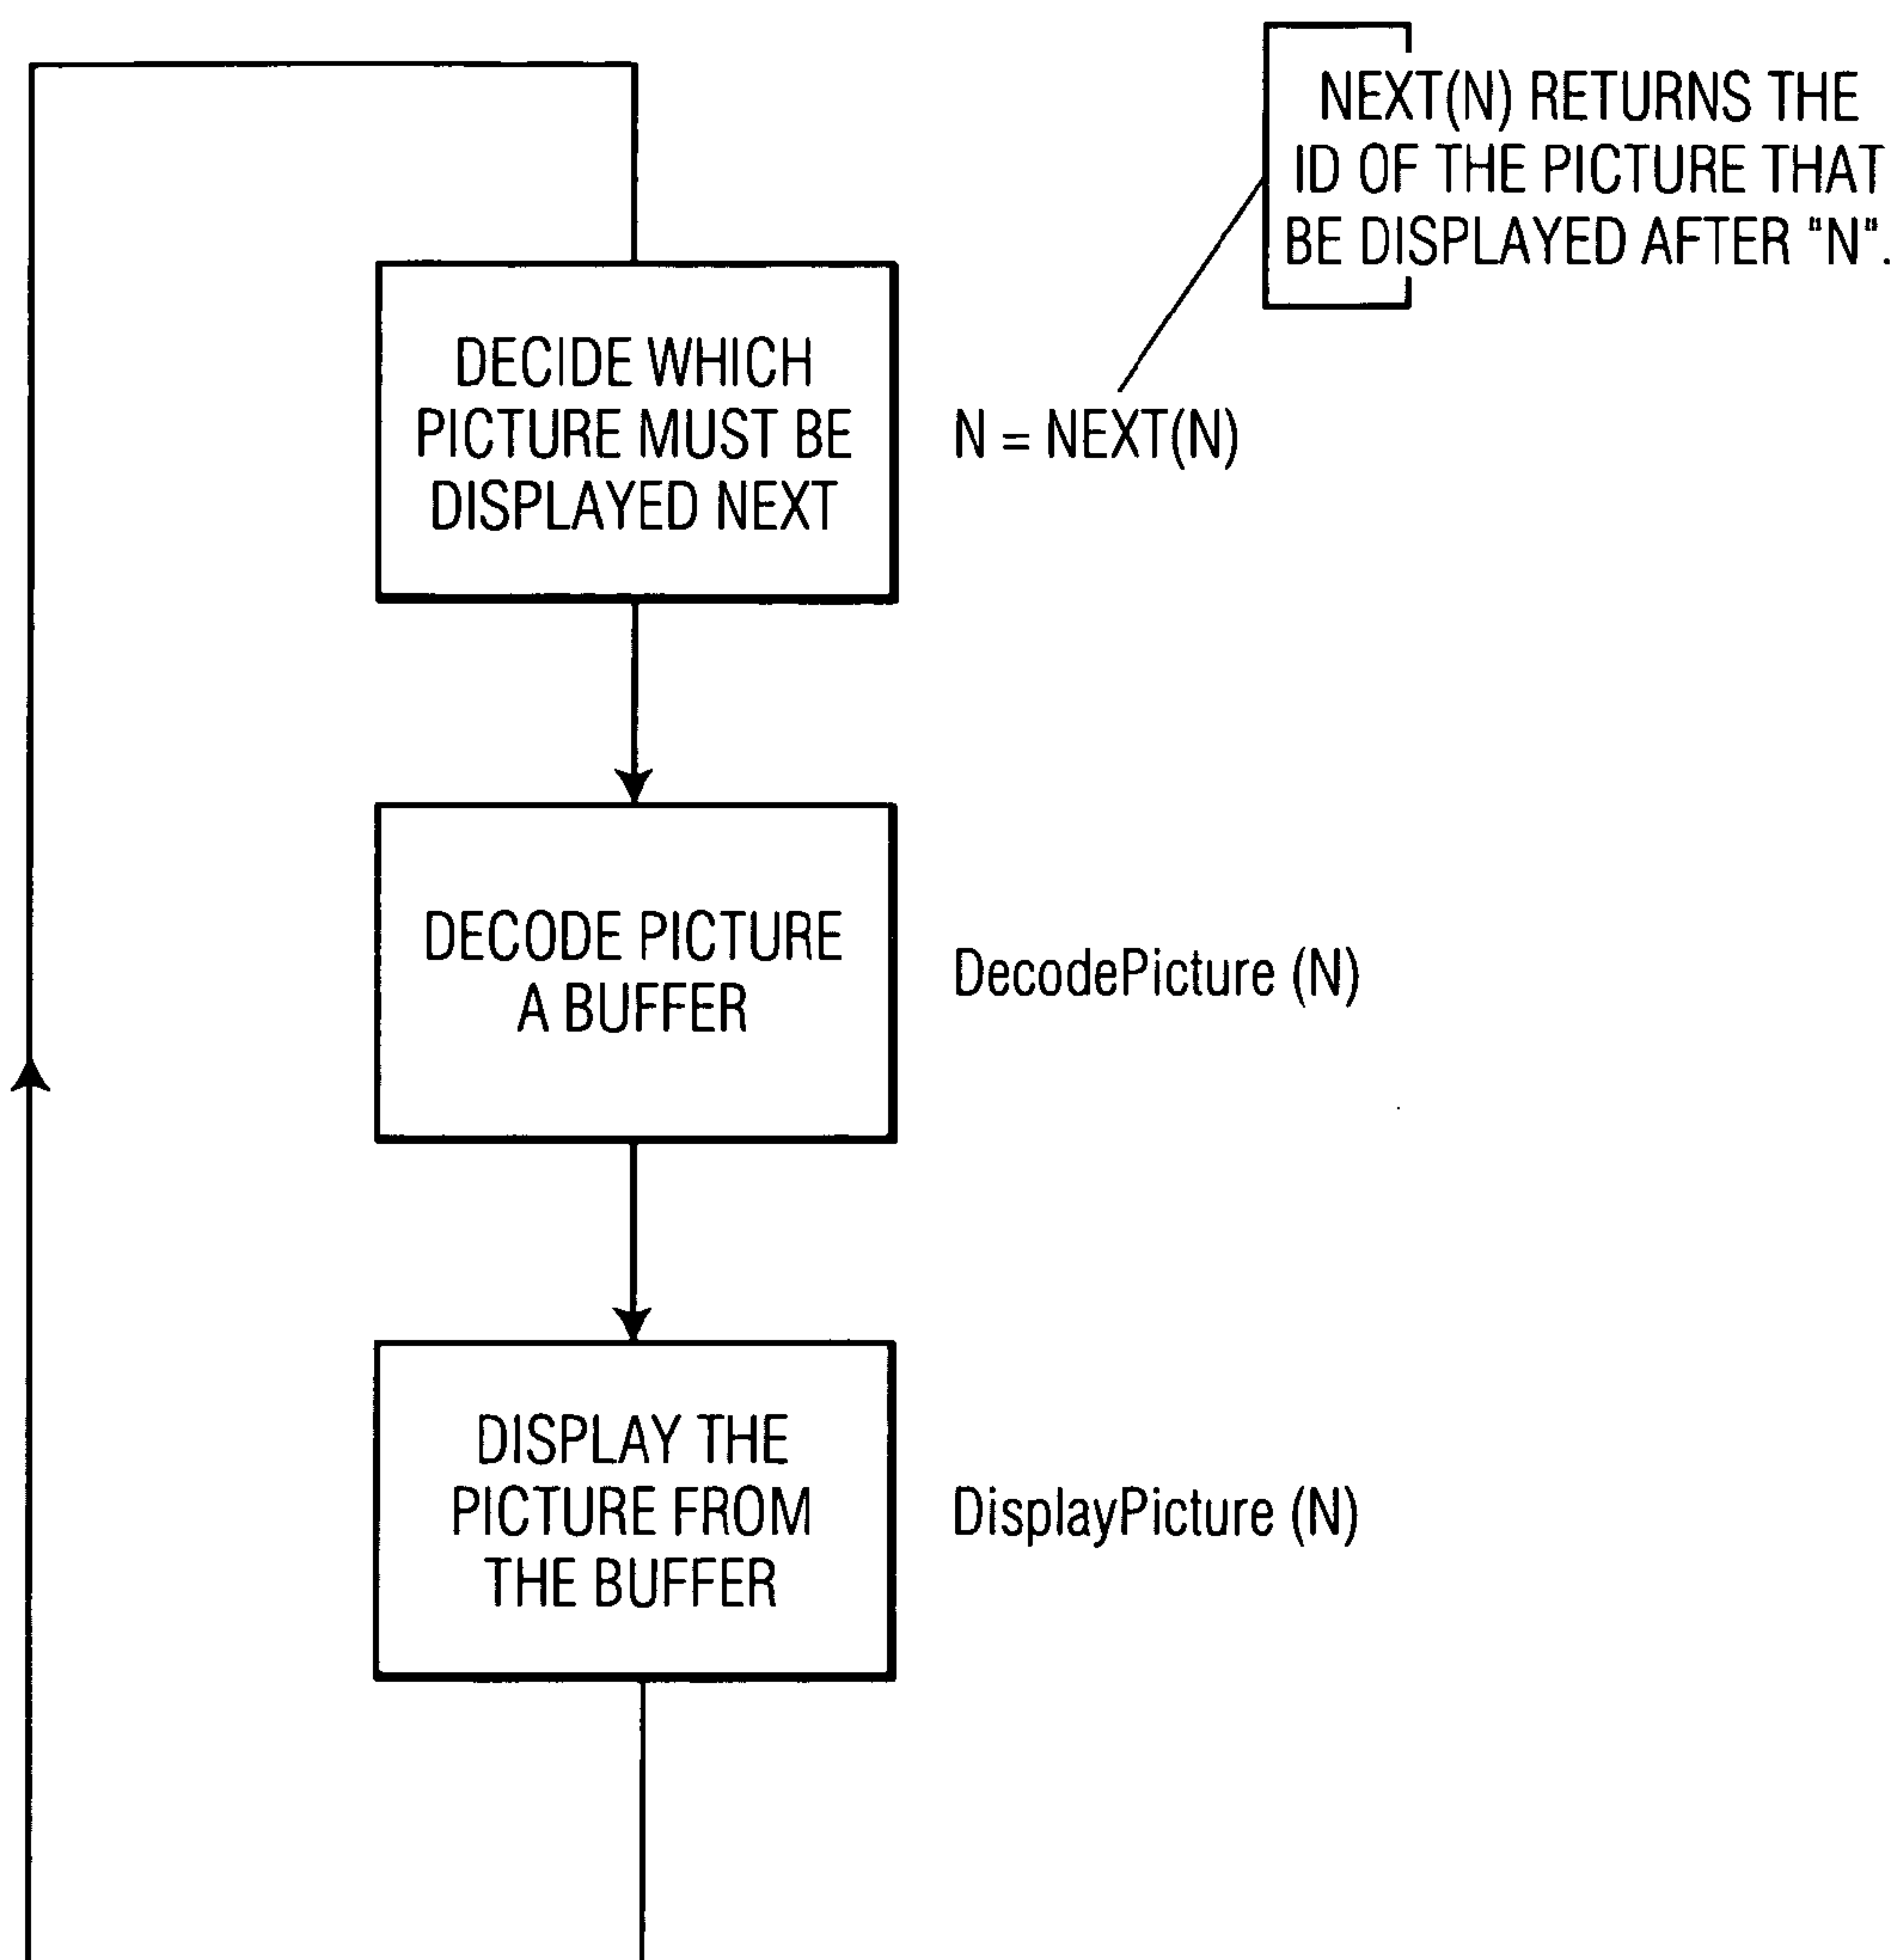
NEXT(N) RETURNS THE ID OF THE PICTURE THAT BE DISPLAYED AFTER "N".

DECIDE WHICH PICTURE MUST BE DISPLAYED NEXT

N = NEXT(N)

DECODE PICTURE A BUFFER

DecodePicture (N)

DISPLAY THE PICTURE FROM THE BUFFER

DisplayPicture (N)